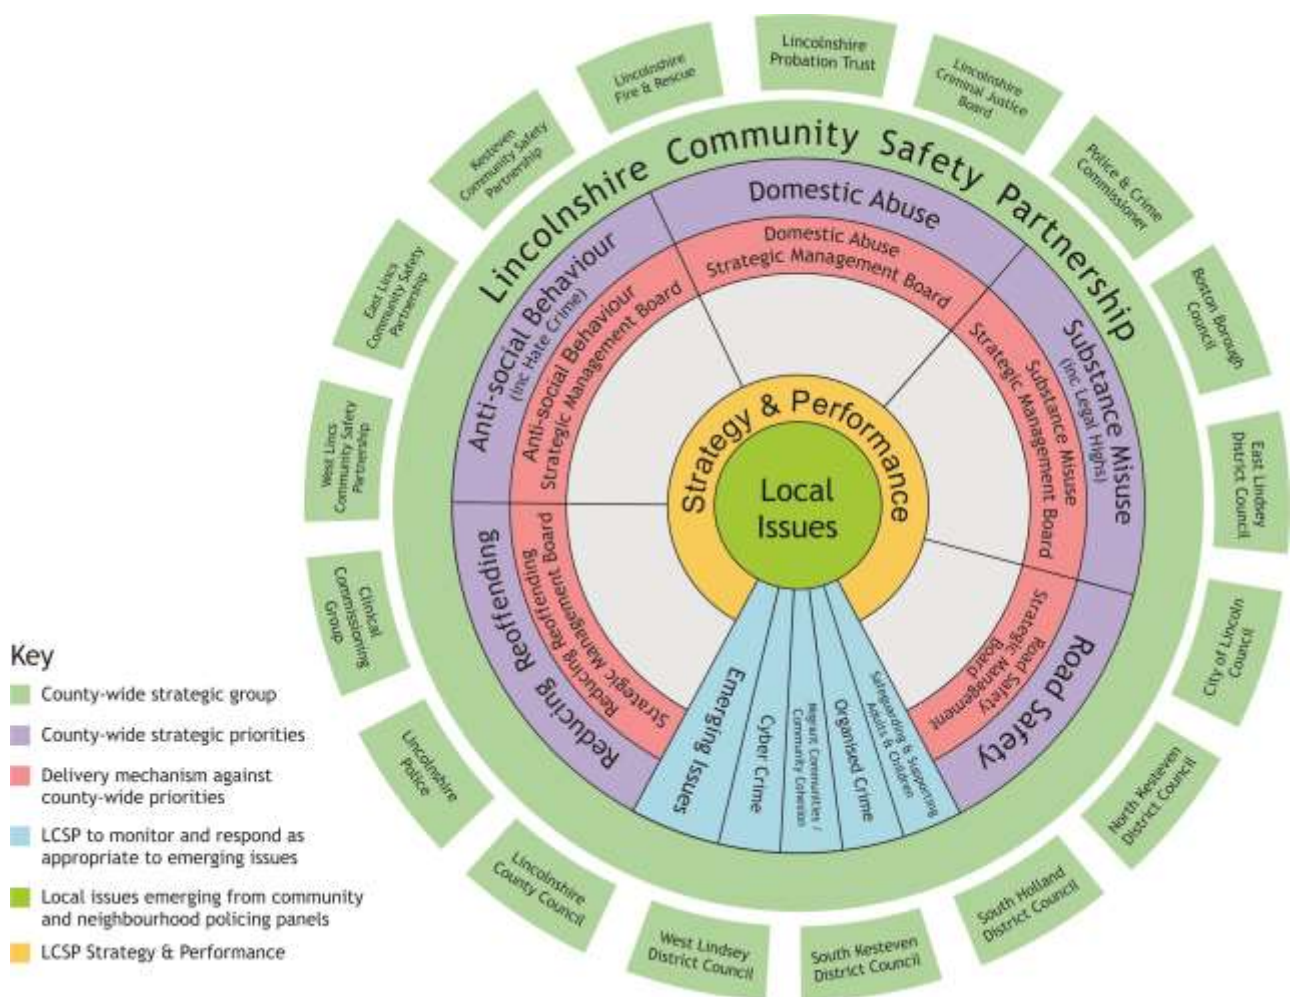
Lincolnshire Probation Trust

Lincolnshire Criminal Justice Board

Police & Crime Commissioner

Boston Borough Council

East Lindsey District Council

City of Lincoln Council

North Kesteven District Council

South Holland District Council

South Kesteven District Council

West Lindsey District Council

Lincolnshire County Council

Lincolnshire Police

Clinical Commissioning Group

West Lincs Community Safety Partnership

East Lincs Community Safety Partnership

Kesteven Community Safety Partnership

Lincolnshire Fire & Rescue

Lincolnshire Community Safety Partnership

Domestic Abuse

Domestic Abuse Strategic Management Board

Substance Misuse (inc Legal Highs)

Substance Misuse Strategic Management Board

Road Safety

Road Safety Strategic Management Board

Reducing Reoffending

Reducing Reoffending Strategic Management Board

Anti-social Behaviour (inc Hate Crime)

Anti-social Behaviour Strategic Management Board

Strategy & Performance

Local Issues

Emerging Issues

Cyber Crime

Migrant Communities / Community Cohesion

Organised Crime

Safeguarding & Supporting Adults & Children

Key

County-wide strategic group

County-wide strategic priorities

Delivery mechanism against county-wide priorities

LCSP to monitor and respond as appropriate to emerging issues

Local issues emerging from community and neighbourhood policing panels

LCSP Strategy & Performance